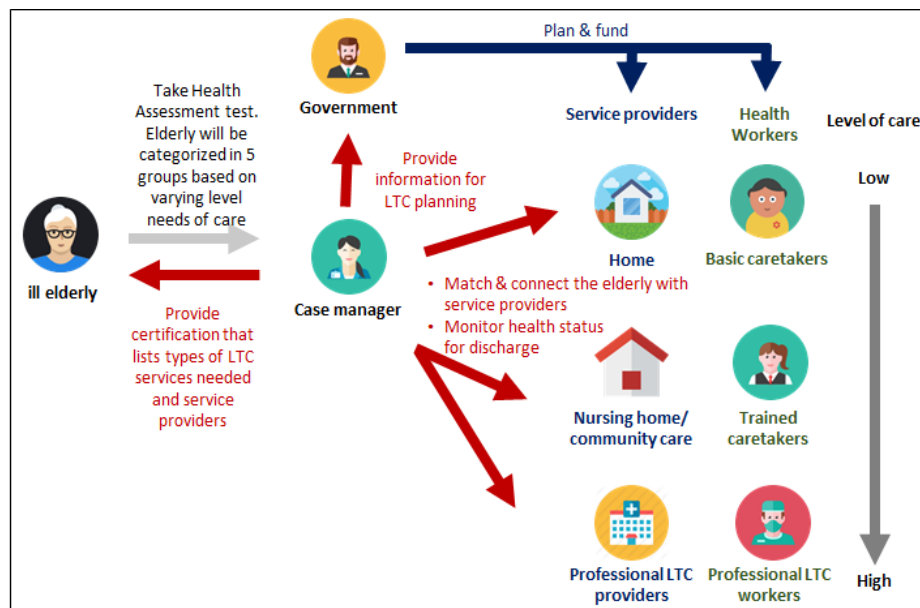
Government

Plan & fund

Service providers

Health Workers

Level of care

Take Health Assessment test. Elderly will be categorized in 5 groups based on varying level needs of care

Provide information for LTC planning

Low

ill elderly

Case manager

Home

Basic caretakers

• Match & connect the elderly with service providers
• Monitor health status for discharge

Provide certification that lists types of LTC services needed and service providers

Nursing home/ community care

Trained caretakers

Professional LTC providers

Professional LTC workers

High